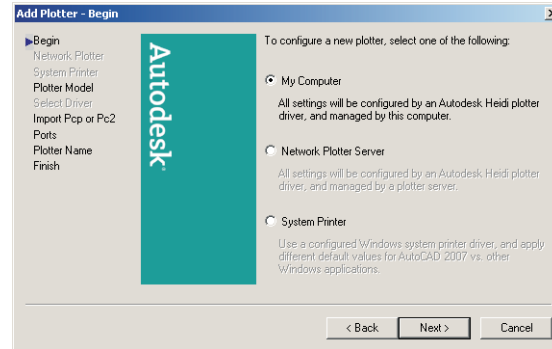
Add Plotter - Begin

Begin
Network Plotter
System Printer
Plotter Model
Select Driver
Import Pcp or Pc2
Ports
Plotter Name
Finish

Autodesk

To configure a new plotter, select one of the following:

My Computer

All settings will be configured by an Autodesk Heidi plotter driver, and managed by this computer.

Network Plotter Server

All settings will be configured by an Autodesk Heidi plotter driver, and managed by a plotter server.

System Printer

Use a configured Windows system printer driver, and apply different default values for AutoCAD 2007 vs. other Windows applications.

< Back
Next >
Cancel